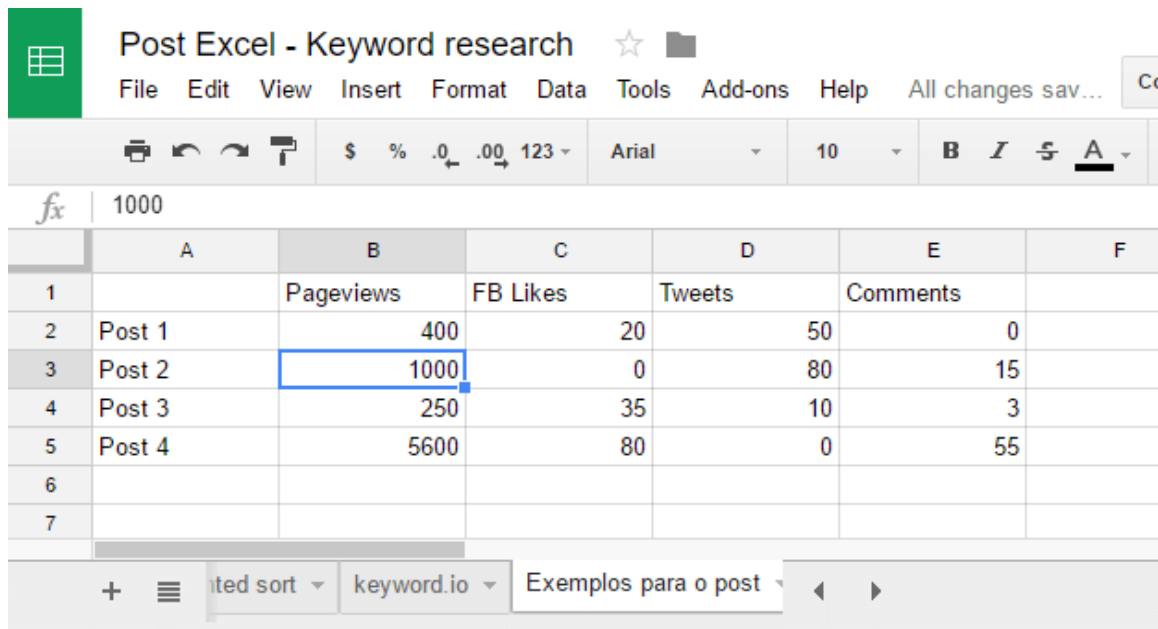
Post Excel - Keyword research

File Edit View Insert Format Data Tools Add-ons Help All changes sav… Co

$ % .0 .00 123 Arial 10 B I S A

fx 1000

| | A | B | C | D | E | F |
|---|---|---|---|---|---|---|
| 1 | | Pageviews | FB Likes | Tweets | Comments | |
| 2 | Post 1 | 400 | 20 | 50 | 0 | |
| 3 | Post 2 | 1000 | 0 | 80 | 15 | |
| 4 | Post 3 | 250 | 35 | 10 | 3 | |
| 5 | Post 4 | 5600 | 80 | 0 | 55 | |
| 6 | | | | | | |
| 7 | | | | | | |

+ nted sort keyword.io Exemplos para o post